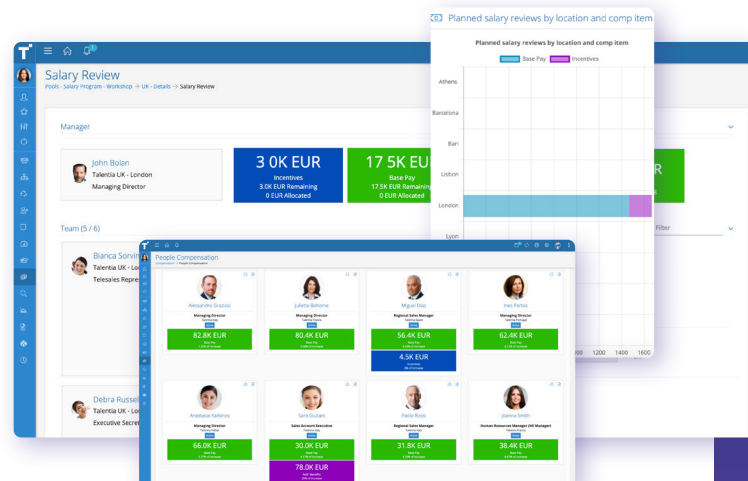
Salary Review
Pools - Salary Program - Workshop → UK - Details → Salary Review

Manager

John Bolan
Talentia UK - London
Managing Director

3 0K EUR
Incentives
3.0K EUR Remaining
0 EUR Allocated

17 5K EUR
Base Pay
17.5K EUR Remaining
0 EUR Allocated

Team (5 / 6)

Bianca Sorvin
Talentia UK - London
Telesales Repre

Debra Russell
Talentia UK - London
Executive Secret

Filter

Planned salary reviews by location and comp item

Planned salary reviews by location and comp item
Base Pay
Incentives

Athens
Barcelona
Bari
Lisbon
London
Lyon

1200
1400
1600

People Compensation

Alexandre Grazioli
Managing Director
82.8K EUR
Base Pay

Juliette Bohome
Managing Director
80.4K EUR
Base Pay

Miguel Diaz
Regional Sales Manager
56.4K EUR
Base Pay
4.5K EUR
Incentives

Ines Pontes
Managing Director
62.4K EUR
Base Pay

Anastasia Karkova
Managing Director
66.0K EUR
Base Pay

Sara Giuliani
Sales Account Executive
30.0K EUR
Base Pay
78.0K EUR

Paolo Rossi
Regional Sales Manager
31.8K EUR
Base Pay

Joanna Smith
Human Resources Manager (HR Manager)
38.4K EUR
Base Pay